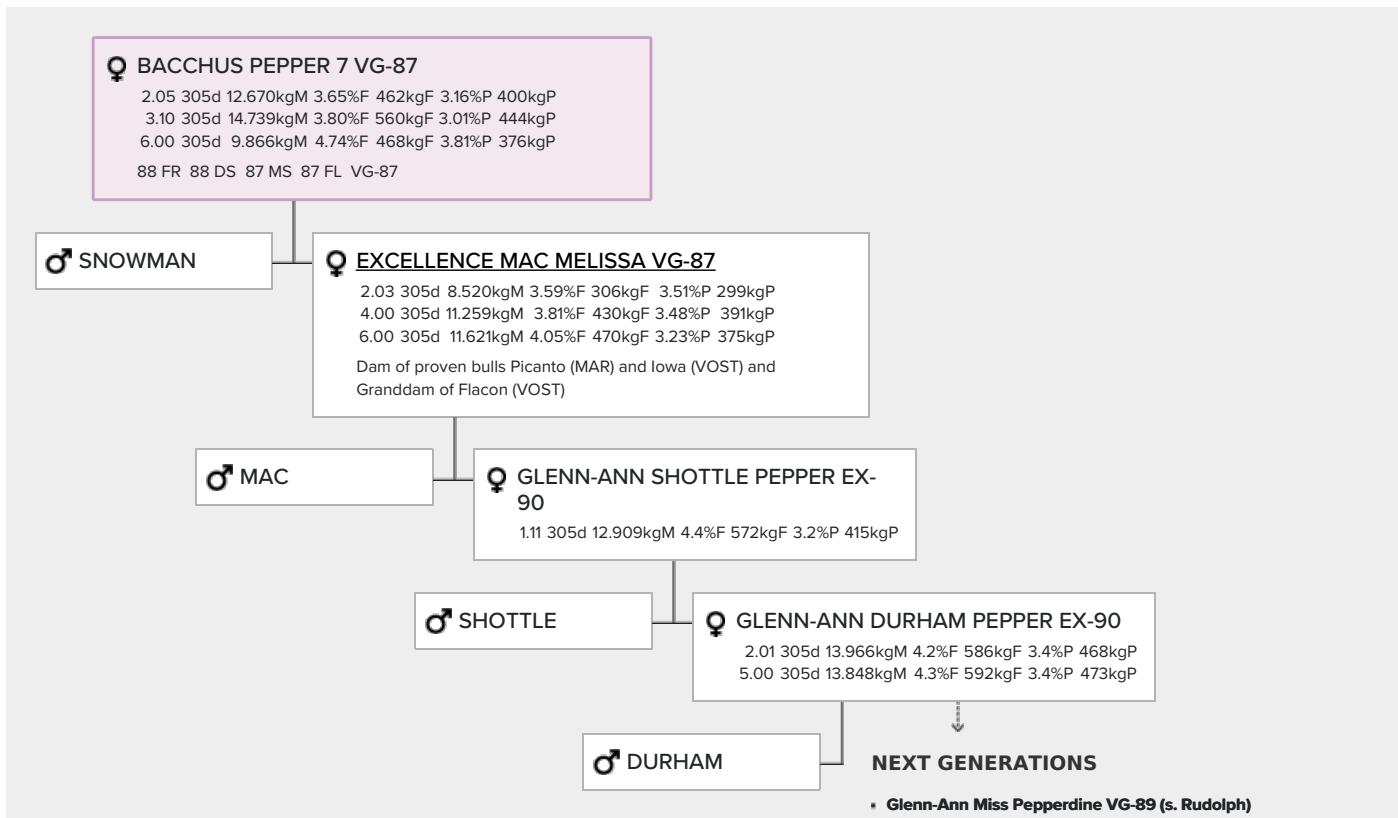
♀ BACCHUS PEPPER 7 VG-87
2.05 305d 12.670kgM 3.65%F 462kgF 3.16%P 400kgP
3.10 305d 14.739kgM 3.80%F 560kgF 3.01%P 444kgP
6.00 305d 9.866kgM 4.74%F 468kgF 3.81%P 376kgP
88 FR 88 DS 87 MS 87 FL VG-87

♂ SNOWMAN

♀ EXCELLENCE MAC MELISSA VG-87
2.03 305d 8.520kgM 3.59%F 306kgF 3.51%P 299kgP
4.00 305d 11.259kgM 3.81%F 430kgF 3.48%P 391kgP
6.00 305d 11.621kgM 4.05%F 470kgF 3.23%P 375kgP
Dam of proven bulls Picanto (MAR) and Iowa (VOST) and Granddam of Flacon (VOST)

♂ MAC

♀ GLENN-ANN SHOTTLE PEPPER EX-90
1.11 305d 12.909kgM 4.4%F 572kgF 3.2%P 415kgP

♂ SHOTTLE

♀ GLENN-ANN DURHAM PEPPER EX-90
2.01 305d 13.966kgM 4.2%F 586kgF 3.4%P 468kgP
5.00 305d 13.848kgM 4.3%F 592kgF 3.4%P 473kgP

♂ DURHAM

NEXT GENERATIONS

• Glenn-Ann Miss Pepperdine VG-89 (s. Rudolph)